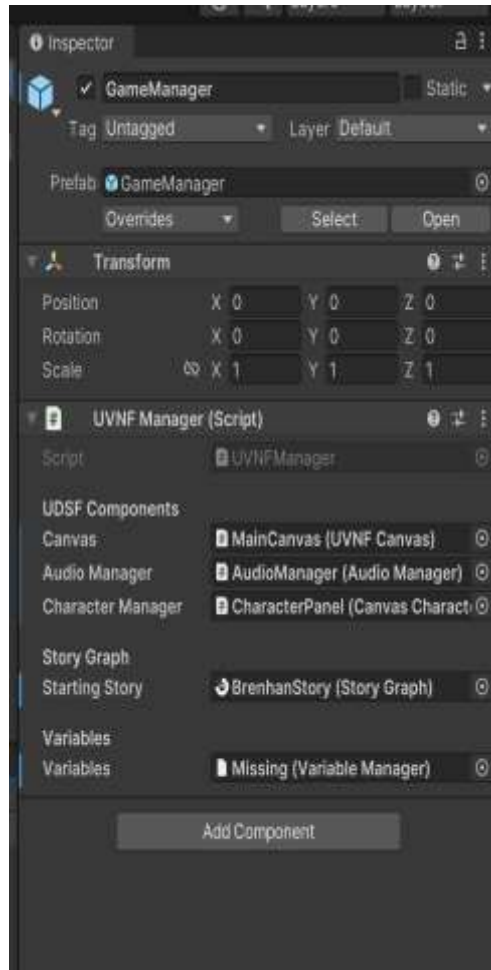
Inspector

GameManager

Static

Tag Untagged

Layer Default

Prefab GameManager

Overrides

Select

Open

Transform

Position X 0 Y 0 Z 0

Rotation X 0 Y 0 Z 0

Scale X 1 Y 1 Z 1

UVNF Manager (Script)

Script UVNFManager

UDSF Components

Canvas MainCanvas (UVNF Canvas)

Audio Manager AudioManager (Audio Manager)

Character Manager CharacterPanel (Canvas Charact

Story Graph

Starting Story BrenhanStory (Story Graph)

Variables

Variables Missing (Variable Manager)

Add Component